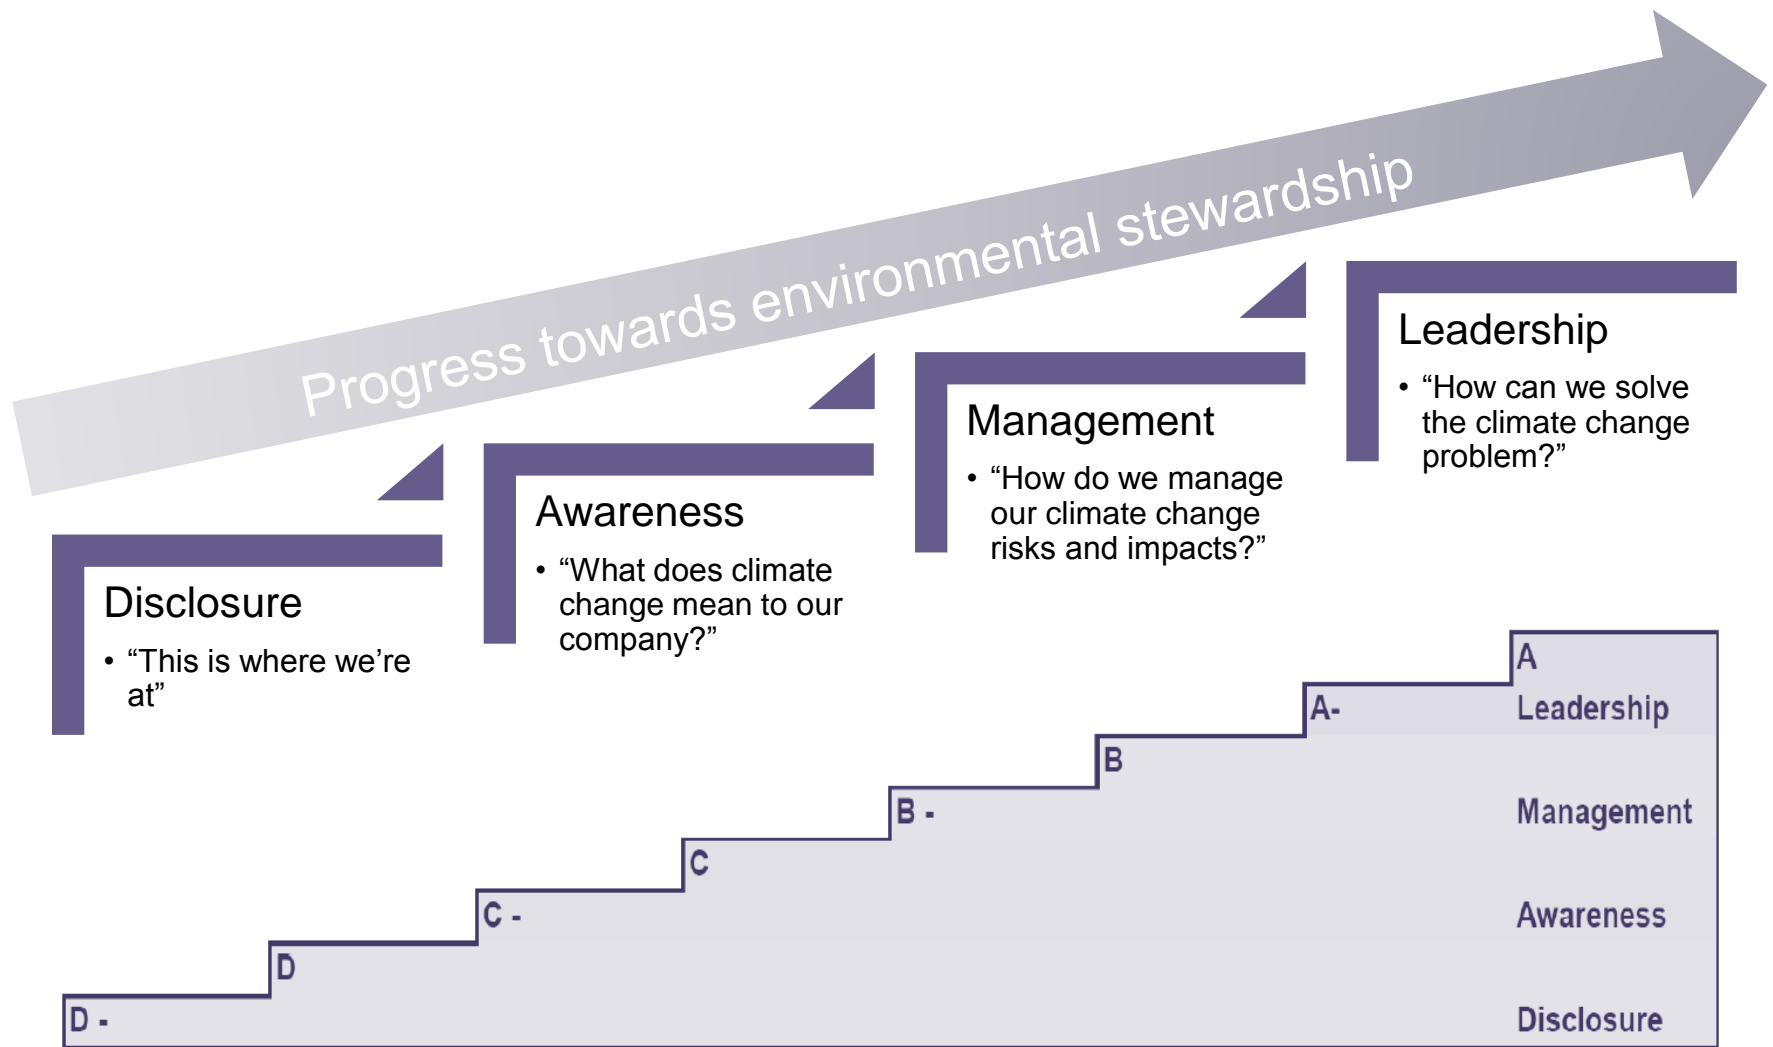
Progress towards environmental stewardship

Disclosure
• “This is where we’re at”

Awareness
• “What does climate change mean to our company?”

Management
• “How do we manage our climate change risks and impacts?”

Leadership
• “How can we solve the climate change problem?”

A
A-
Leadership
B
B -
Management
C
C -
Awareness
D
D -
Disclosure